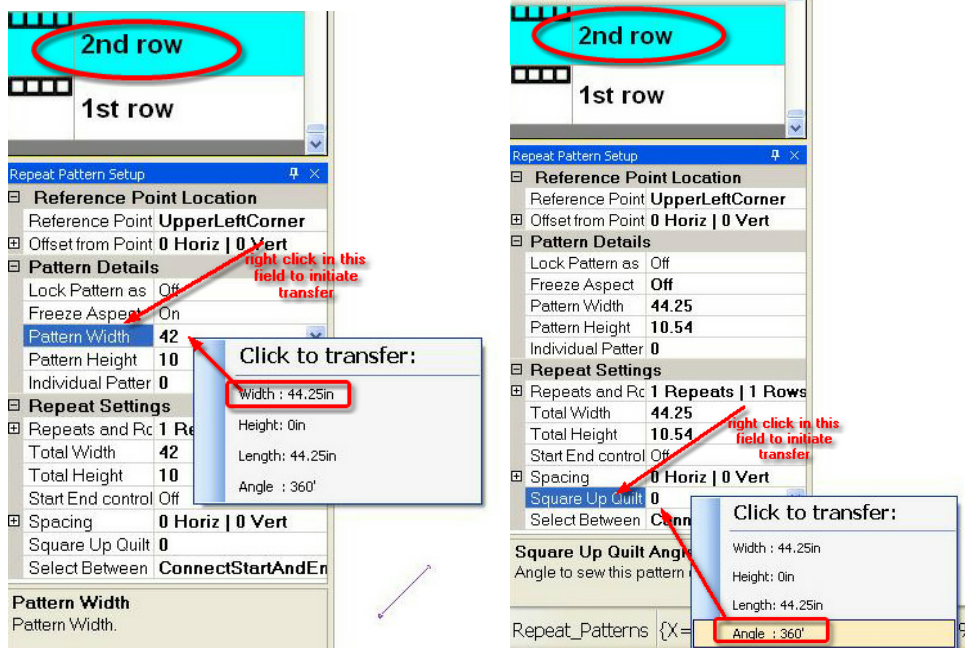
2nd row
1st row

Repeat Pattern Setup
Reference Point Location
Reference Point | UpperLeftCorner
Offset from Point | 0 Horiz | 0 Vert
Pattern Details
Lock Pattern as | Off
Freeze Aspect | On
Pattern Width | 42
Pattern Height | 10
Individual Patter | 0
Repeat Settings
Repeats and Ro | 1 Re
Total Width | 42
Total Height | 10
Start End control | Off
Spacing | 0 Horiz | 0 Vert
Square Up Quilt | 0
Select Between | ConnectStartAndEn

right click in this field to initiate transfer

Click to transfer:
Width : 44.25in
Height: 0in
Length: 44.25in
Angle : 360'

Pattern Width
Pattern Width.

2nd row
1st row

Repeat Pattern Setup
Reference Point Location
Reference Point | UpperLeftCorner
Offset from Point | 0 Horiz | 0 Vert
Pattern Details
Lock Pattern as | Off
Freeze Aspect | Off
Pattern Width | 44.25
Pattern Height | 10.54
Individual Patter | 0
Repeat Settings
Repeats and Ro | 1 Repeats | 1 Rows
Total Width | 44.25
Total Height | 10.54
Start End control | Off
Spacing | 0 Horiz | 0 Vert
Square Up Quilt | 0
Select Between | Conn

right click in this field to initiate transfer

Click to transfer:
Width : 44.25in
Height: 0in
Length: 44.25in
Angle : 360'

Square Up Quilt Angle
Angle to sew this pattern

Repeat_Patterns {X=